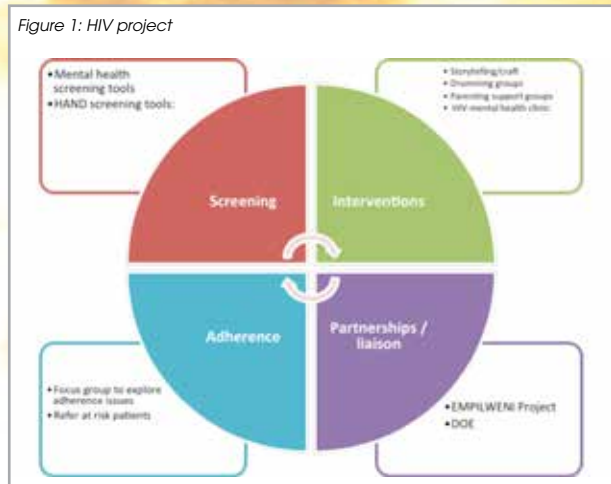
Figure 1: HIV project

•Mental health screening tools
•HAND screening tools:

• Storytelling/craft
• Drumming groups
• Parenting support groups
• HIV mental health clinic

Screening

Interventions

Adherence

Partnerships / liaison

• Focus group to explore adherence issues
• Refer at risk patients

•EMPILWENI Project
•DOE